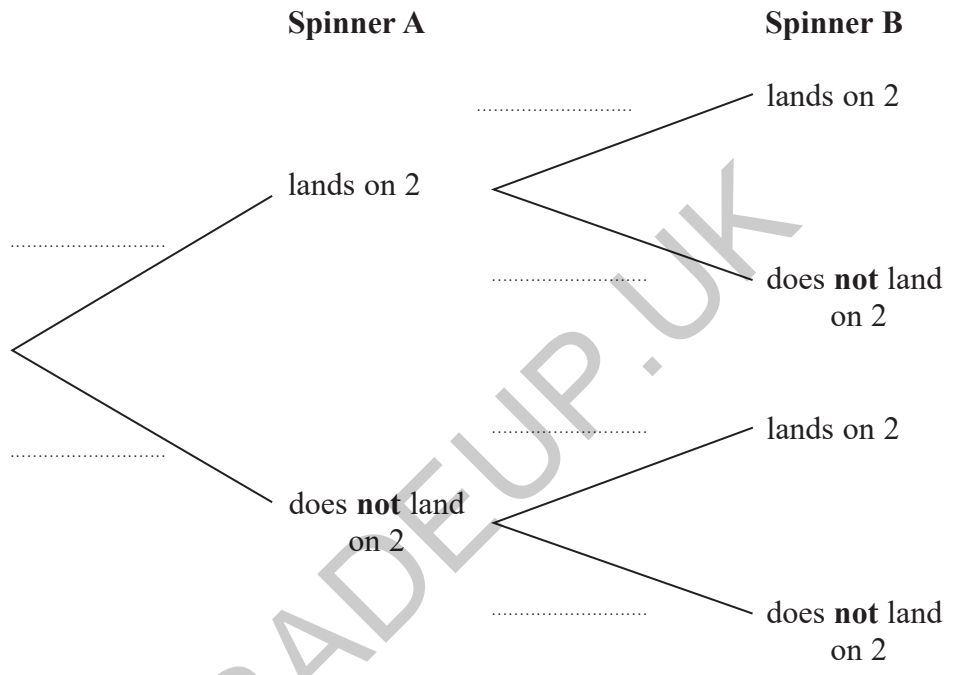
**Spinner A** **Spinner B**

..........................

lands on 2

..........................

lands on 2

..........................

does **not** land on 2

..........................

..........................

lands on 2

does **not** land on 2

..........................

does **not** land on 2

GRADEUP.UK